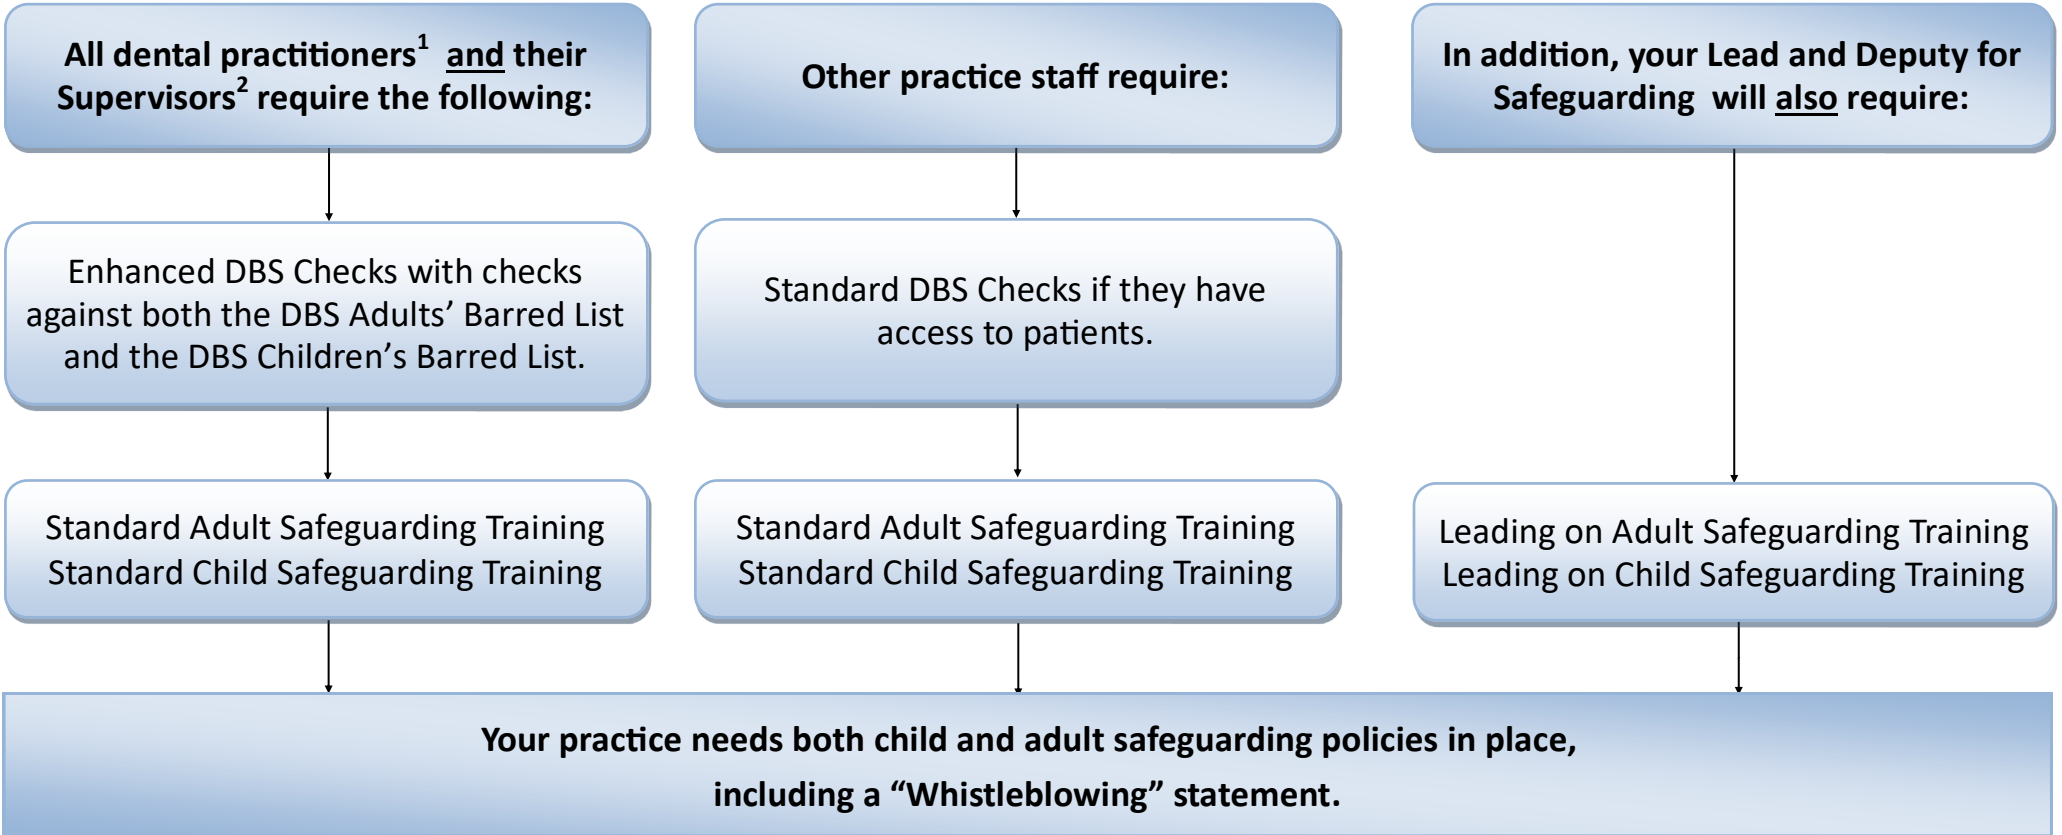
All dental practitioners$^1$ and their Supervisors$^2$ require the following:

Enhanced DBS Checks with checks against both the DBS Adults' Barred List and the DBS Children's Barred List.

Standard Adult Safeguarding Training
Standard Child Safeguarding Training

Other practice staff require:

Standard DBS Checks if they have access to patients.

Standard Adult Safeguarding Training
Standard Child Safeguarding Training

In addition, your Lead and Deputy for Safeguarding will also require:

Leading on Adult Safeguarding Training
Leading on Child Safeguarding Training

Your practice needs both child and adult safeguarding policies in place, including a "Whistleblowing" statement.